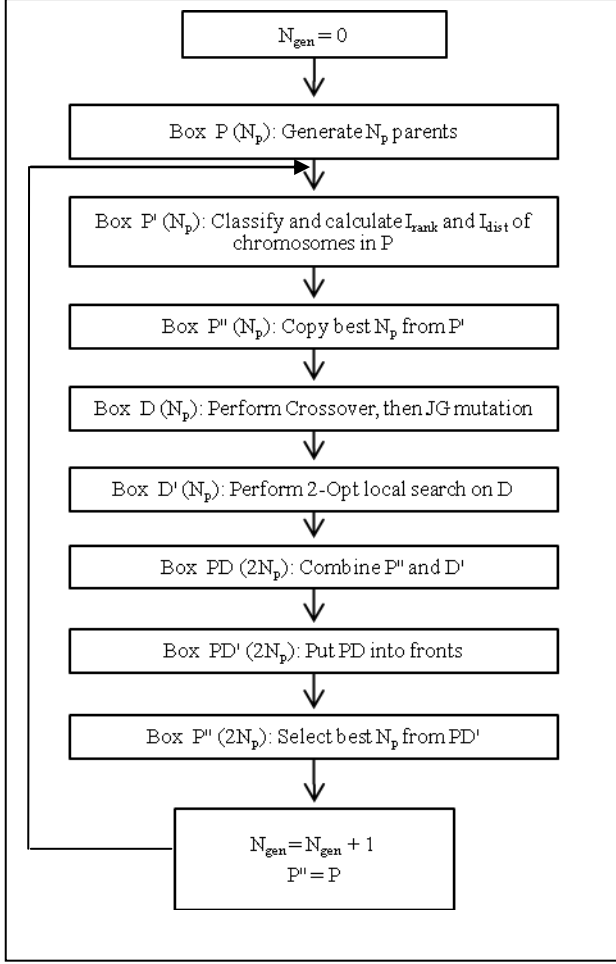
$N_{gen} = 0$

Box P ($N_p$): Generate $N_p$ parents

Box P' ($N_p$): Classify and calculate $I_{rank}$ and $I_{dist}$ of chromosomes in P

Box P'' ($N_p$): Copy best $N_p$ from P'

Box D ($N_p$): Perform Crossover, then JG mutation

Box D' ($N_p$): Perform 2-Opt local search on D

Box PD ($2N_p$): Combine P'' and D'

Box PD' ($2N_p$): Put PD into fronts

Box P'' ($2N_p$): Select best $N_p$ from PD'

$N_{gen} = N_{gen} + 1$
P'' = P